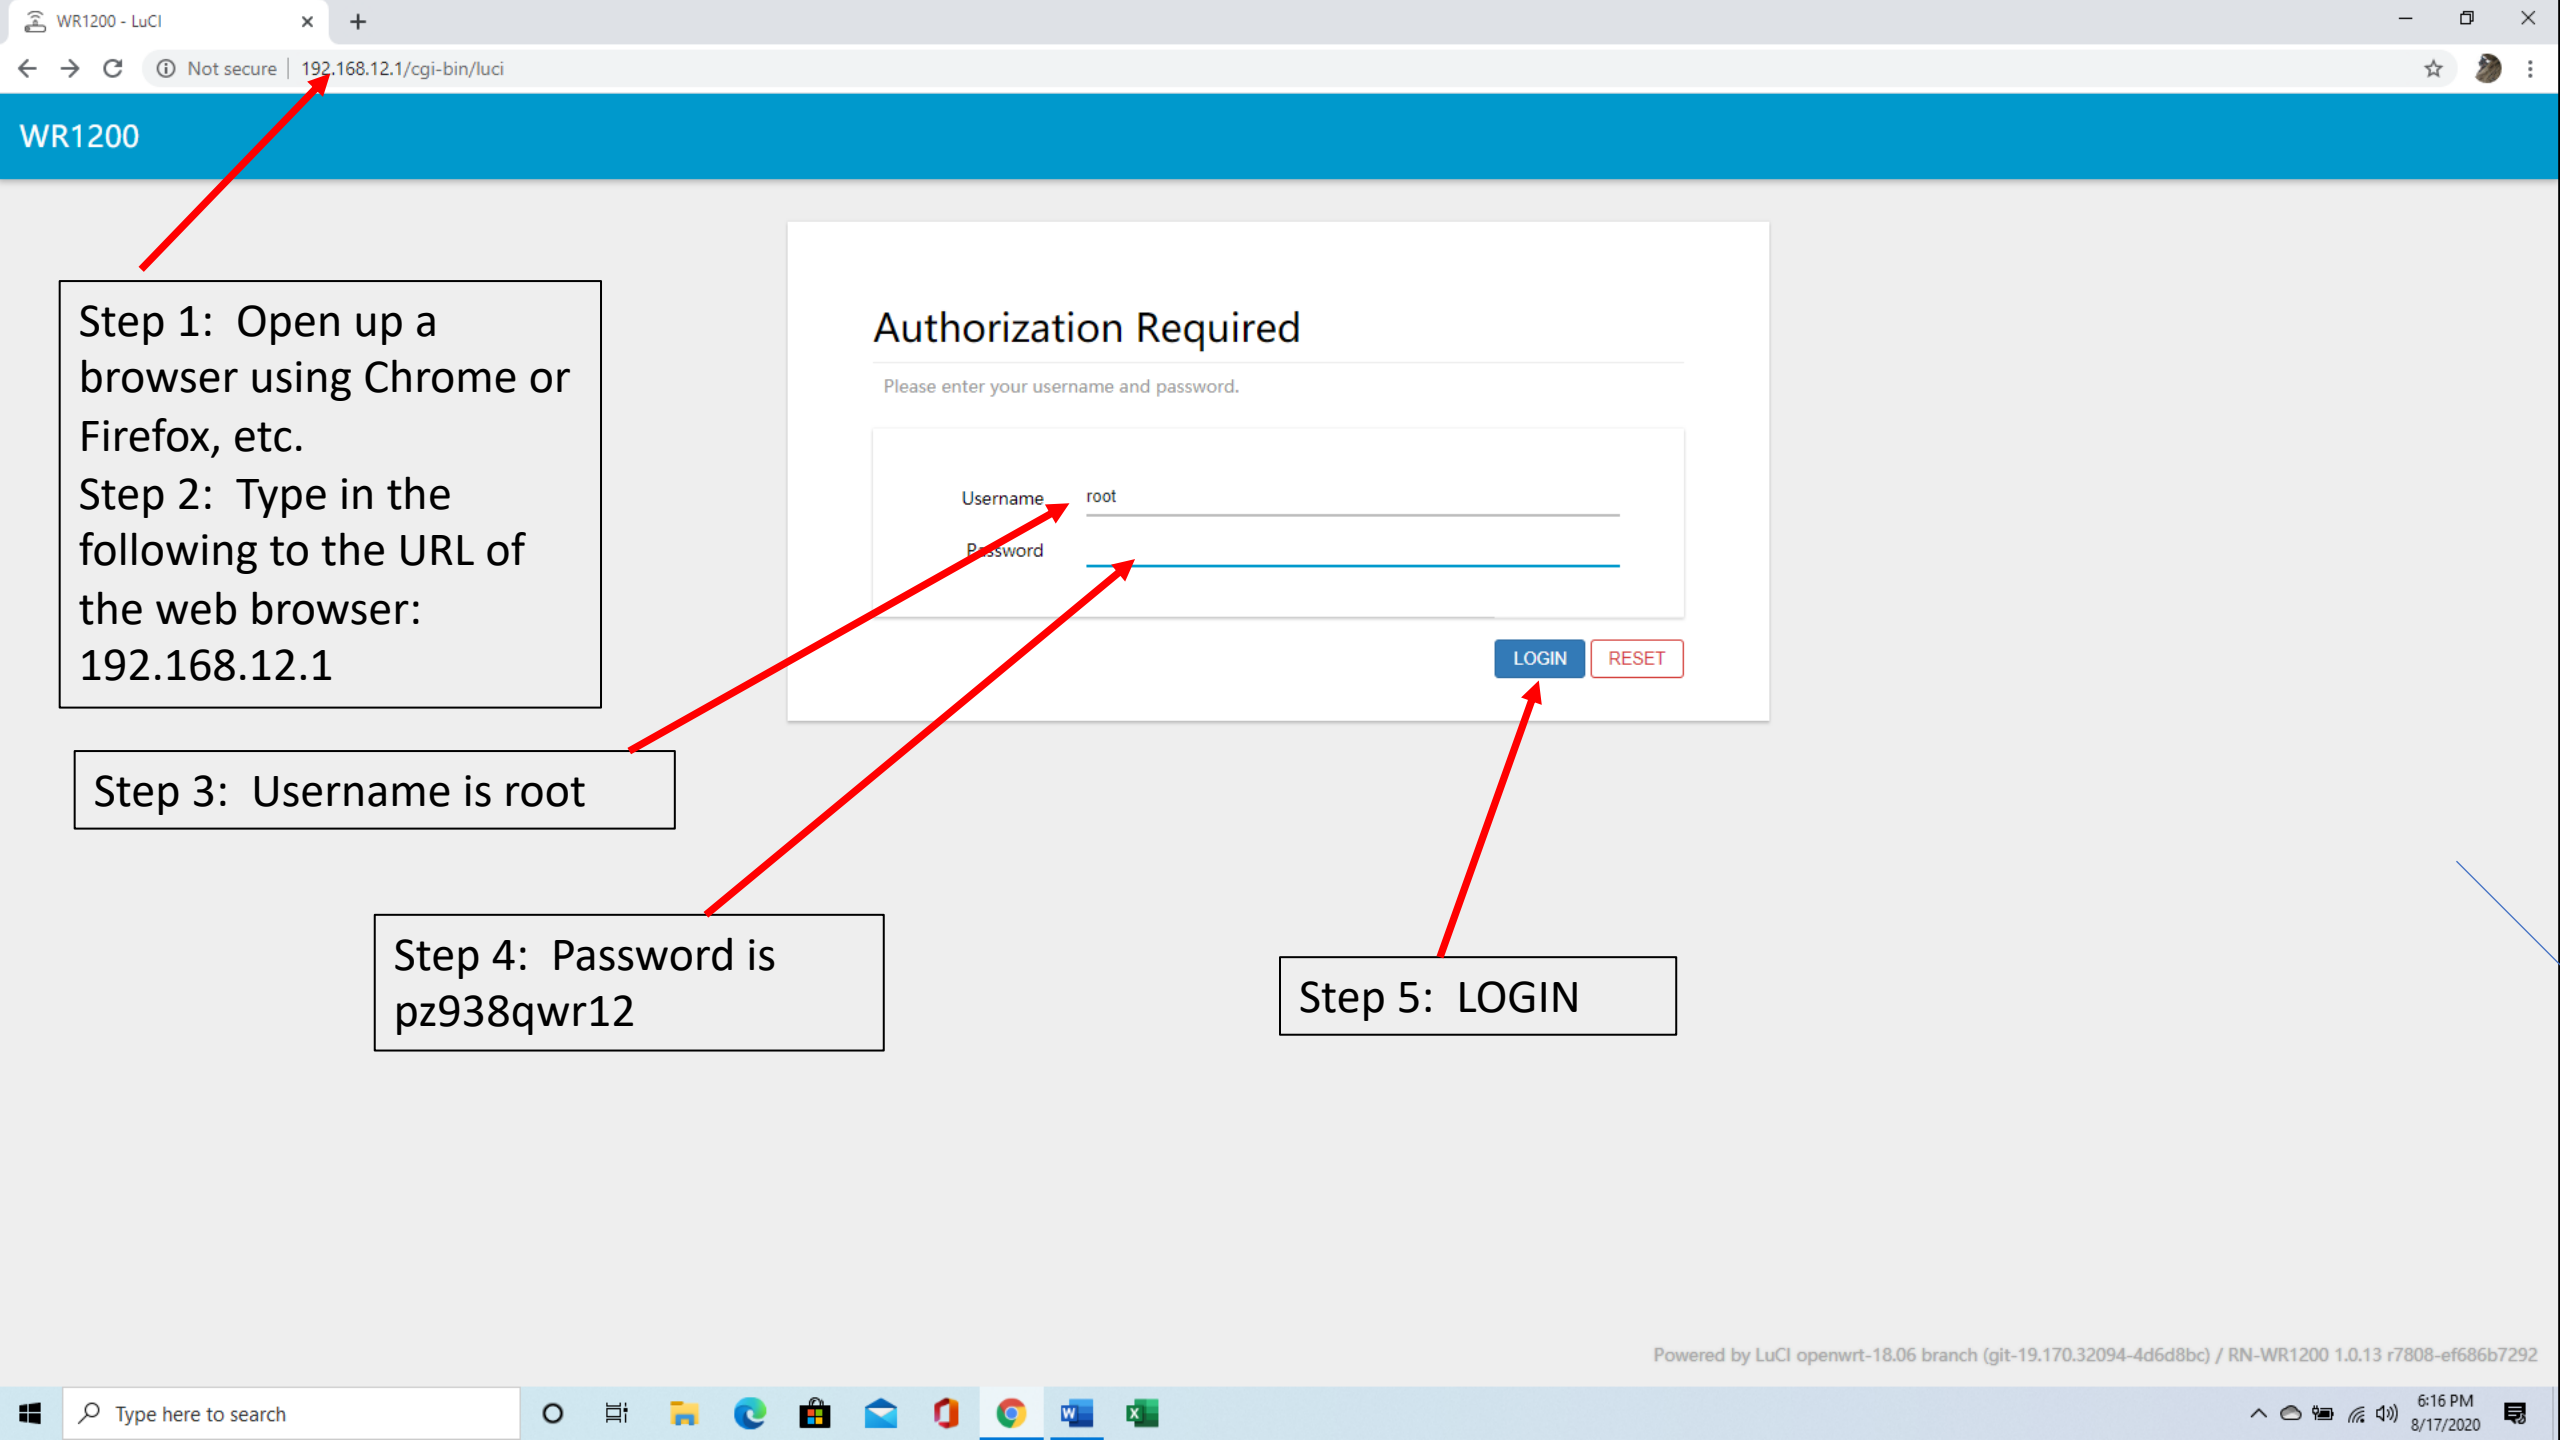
WR1200 - LuCI

Not secure | 192.168.12.1/cgi-bin/luci

WR1200

Step 1: Open up a browser using Chrome or Firefox, etc.
Step 2: Type in the following to the URL of the web browser: 192.168.12.1

Authorization Required

Please enter your username and password.

Username root

Password

LOGIN RESET

Step 3: Username is root

Step 4: Password is pz938qwr12

Step 5: LOGIN

Powered by LuCI openwrt-18.06 branch (git-19.170.32094-4d6d8bc) / RN-WR1200 1.0.13 r7808-ef686b7292

Type here to search

6:16 PM
8/17/2020